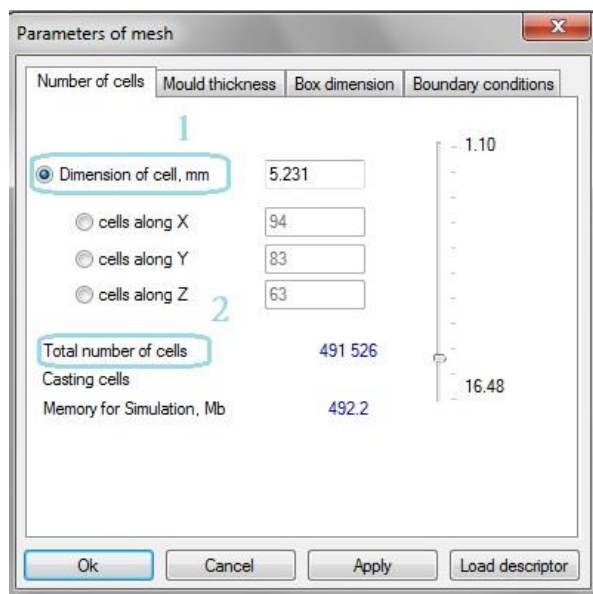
Parameters of mesh

Number of cells | Mould thickness | Box dimension | Boundary conditions

1

Dimension of cell, mm 5.231

cells along X 94

cells along Y 83

cells along Z 63

2

Total number of cells 491 526

Casting cells

Memory for Simulation, Mb 492.2

1.10

16.48

Ok | Cancel | Apply | Load descriptor